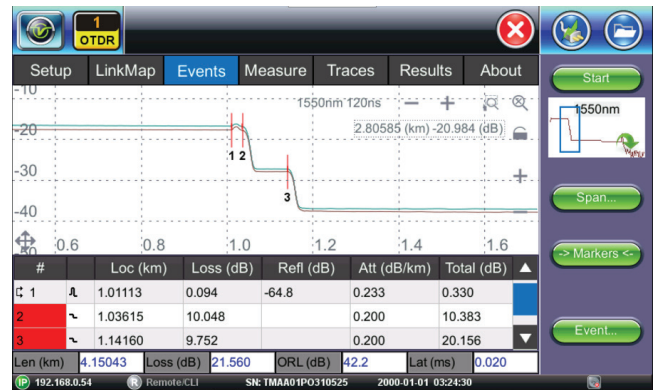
1
OTDR

Setup LinkMap Events Measure Traces Results About

Start

1550nm

-10
-20
-30
-40

1550nm 120ns

2.80585 (km) -20.984 (dB)

1 2
3

0.6 0.8 1.0 1.2 1.4 1.6

Span...

-> Markers <-

| # | | Loc (km) | Loss (dB) | Refl (dB) | Att (dB/km) | Total (dB) |
|---|---|---|---|---|---|---|
| 1 | | 1.01113 | 0.094 | -64.8 | 0.233 | 0.330 |
| 2 | | 1.03615 | 10.048 | | 0.200 | 10.383 |
| 3 | | 1.14160 | 9.752 | | 0.200 | 20.156 |

Event...

Len (km) 4.15043 Loss (dB) 21.560 ORL (dB) 42.2 Lat (ms) 0.020

IP 192.168.0.54 R Remote/CLI SN: TMAA01PO310525 2000-01-01 03:24:30